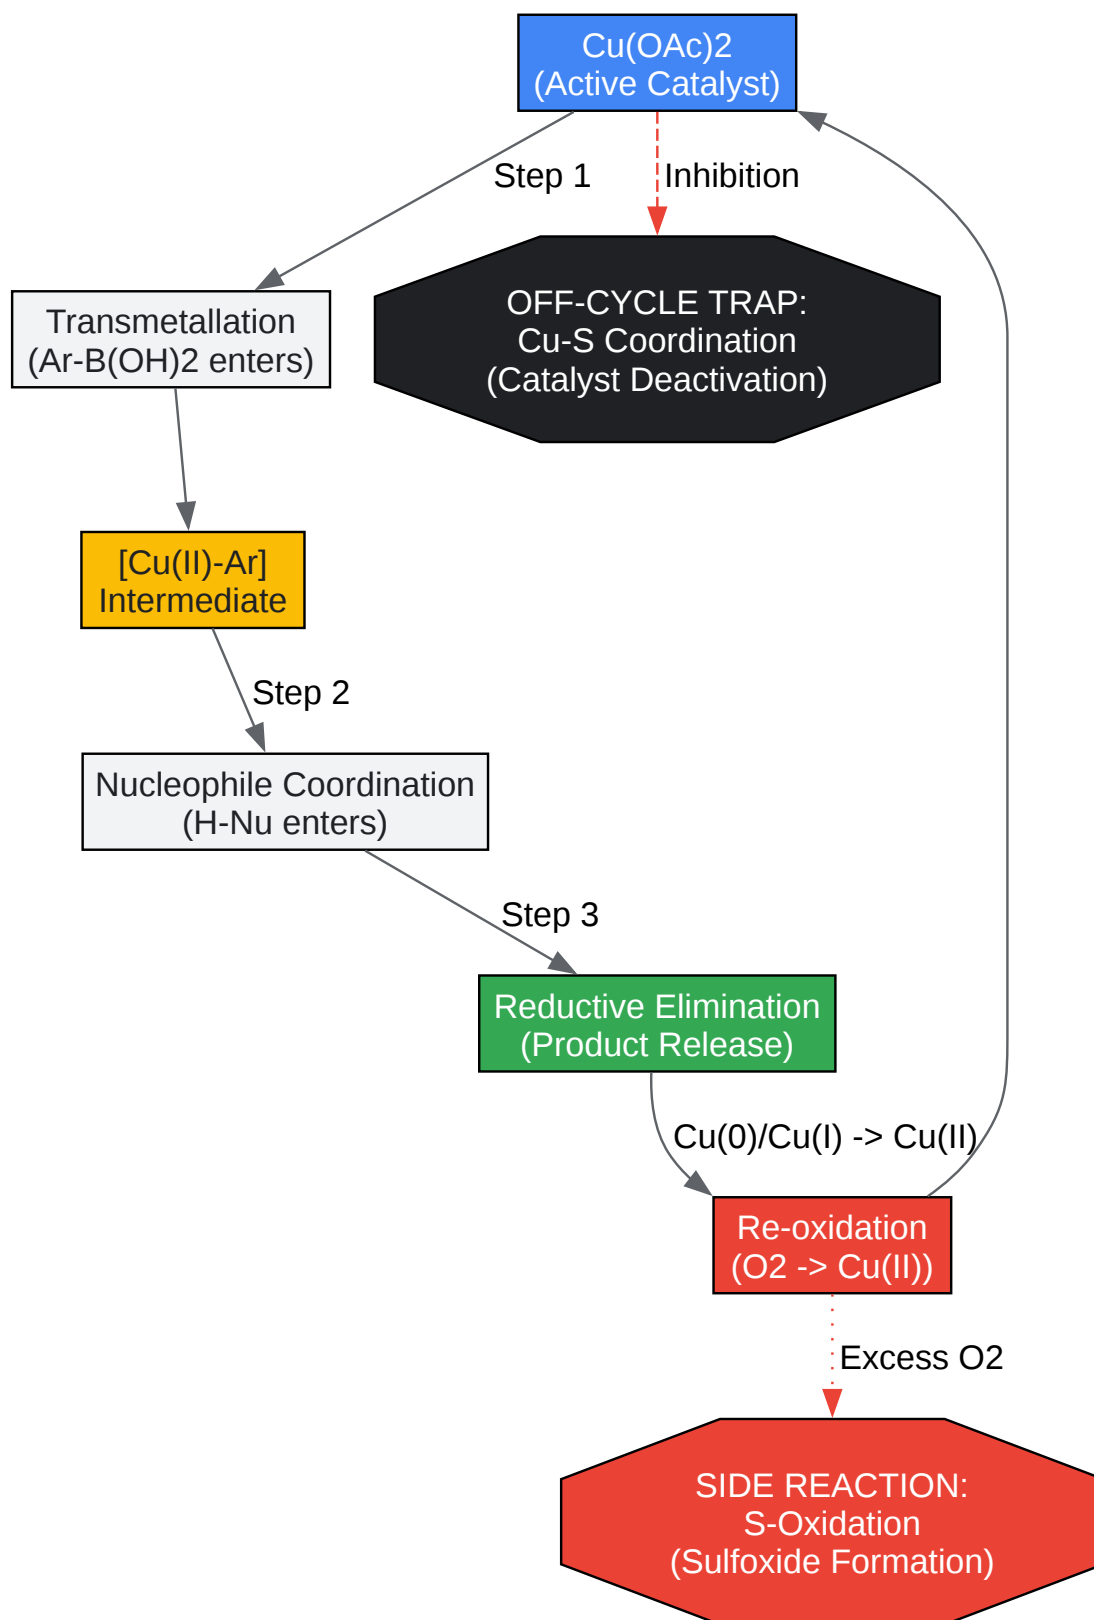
Cu(OAc)2
(Active Catalyst)

Step 1

Inhibition

Transmetallation
(Ar-B(OH)2 enters)

OFF-CYCLE TRAP:
Cu-S Coordination
(Catalyst Deactivation)

[Cu(II)-Ar]
Intermediate

Step 2

Nucleophile Coordination
(H-Nu enters)

Step 3

Reductive Elimination
(Product Release)

Cu(0)/Cu(I) -> Cu(II)

Re-oxidation
(O2 -> Cu(II))

Excess O2

SIDE REACTION:
S-Oxidation
(Sulfoxide Formation)